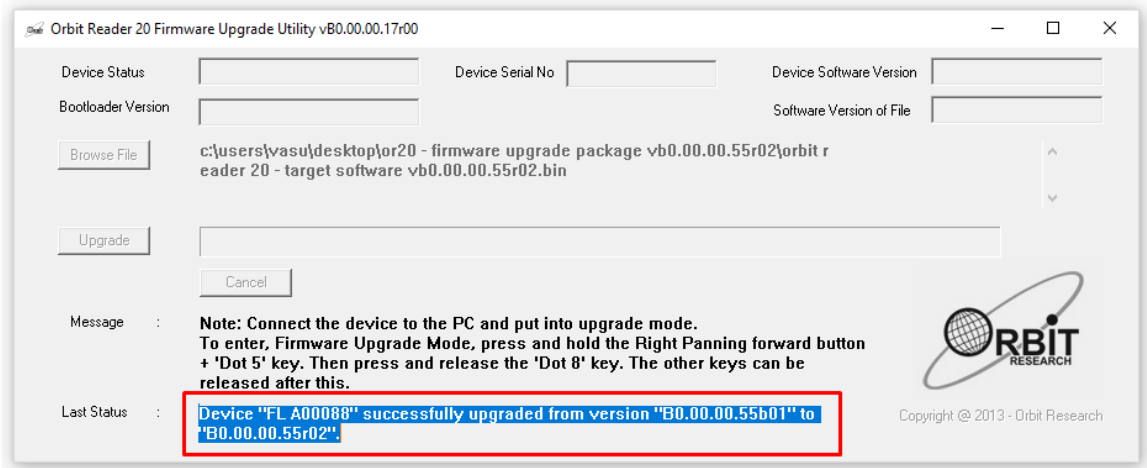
Orbit Reader 20 Firmware Upgrade Utility vB0.00.00.17r00

Device Status

Device Serial No

Device Software Version

Bootloader Version

Software Version of File

Browse File

c:\users\vasu\desktop\or20 - firmware upgrade package vb0.00.00.55r02\orbit reader 20 - target software vb0.00.00.55r02.bin

Upgrade

Cancel

Message :

Note: Connect the device to the PC and put into upgrade mode.
To enter, Firmware Upgrade Mode, press and hold the Right Panning forward button + 'Dot 5' key. Then press and release the 'Dot 8' key. The other keys can be released after this.

ORBIT RESEARCH

Last Status :

Device "FL A00088" successfully upgraded from version "B0.00.00.55b01" to "B0.00.00.55r02".

Copyright @ 2013 - Orbit Research